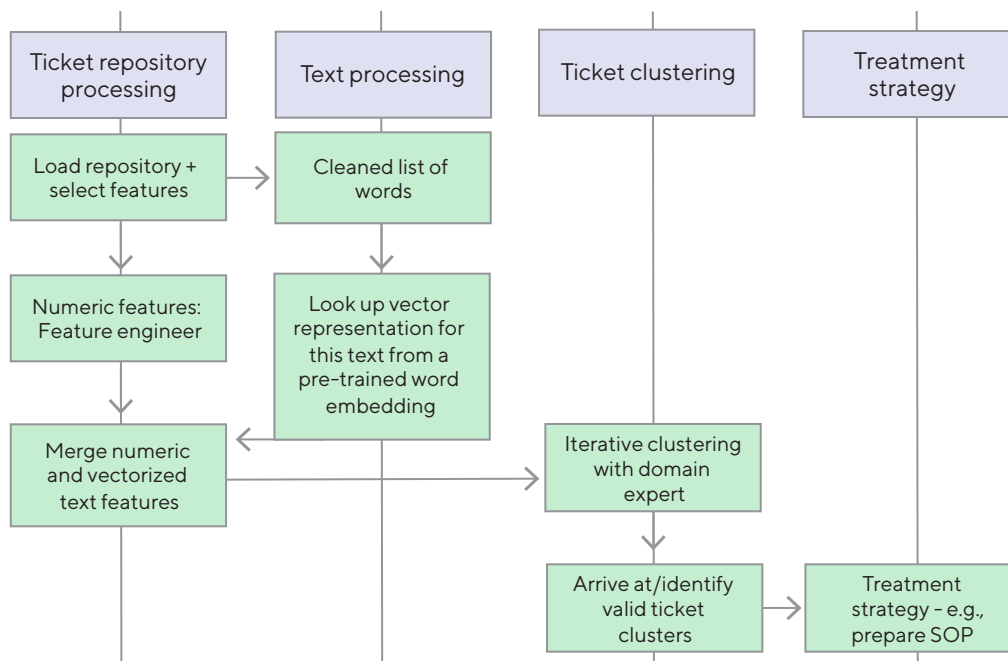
Ticket repository processing

Text processing

Ticket clustering

Treatment strategy

Load repository + select features

Cleaned list of words

Numeric features: Feature engineer

Look up vector representation for this text from a pre-trained word embedding

Merge numeric and vectorized text features

Iterative clustering with domain expert

Arrive at/identify valid ticket clusters

Treatment strategy – e.g., prepare SOP